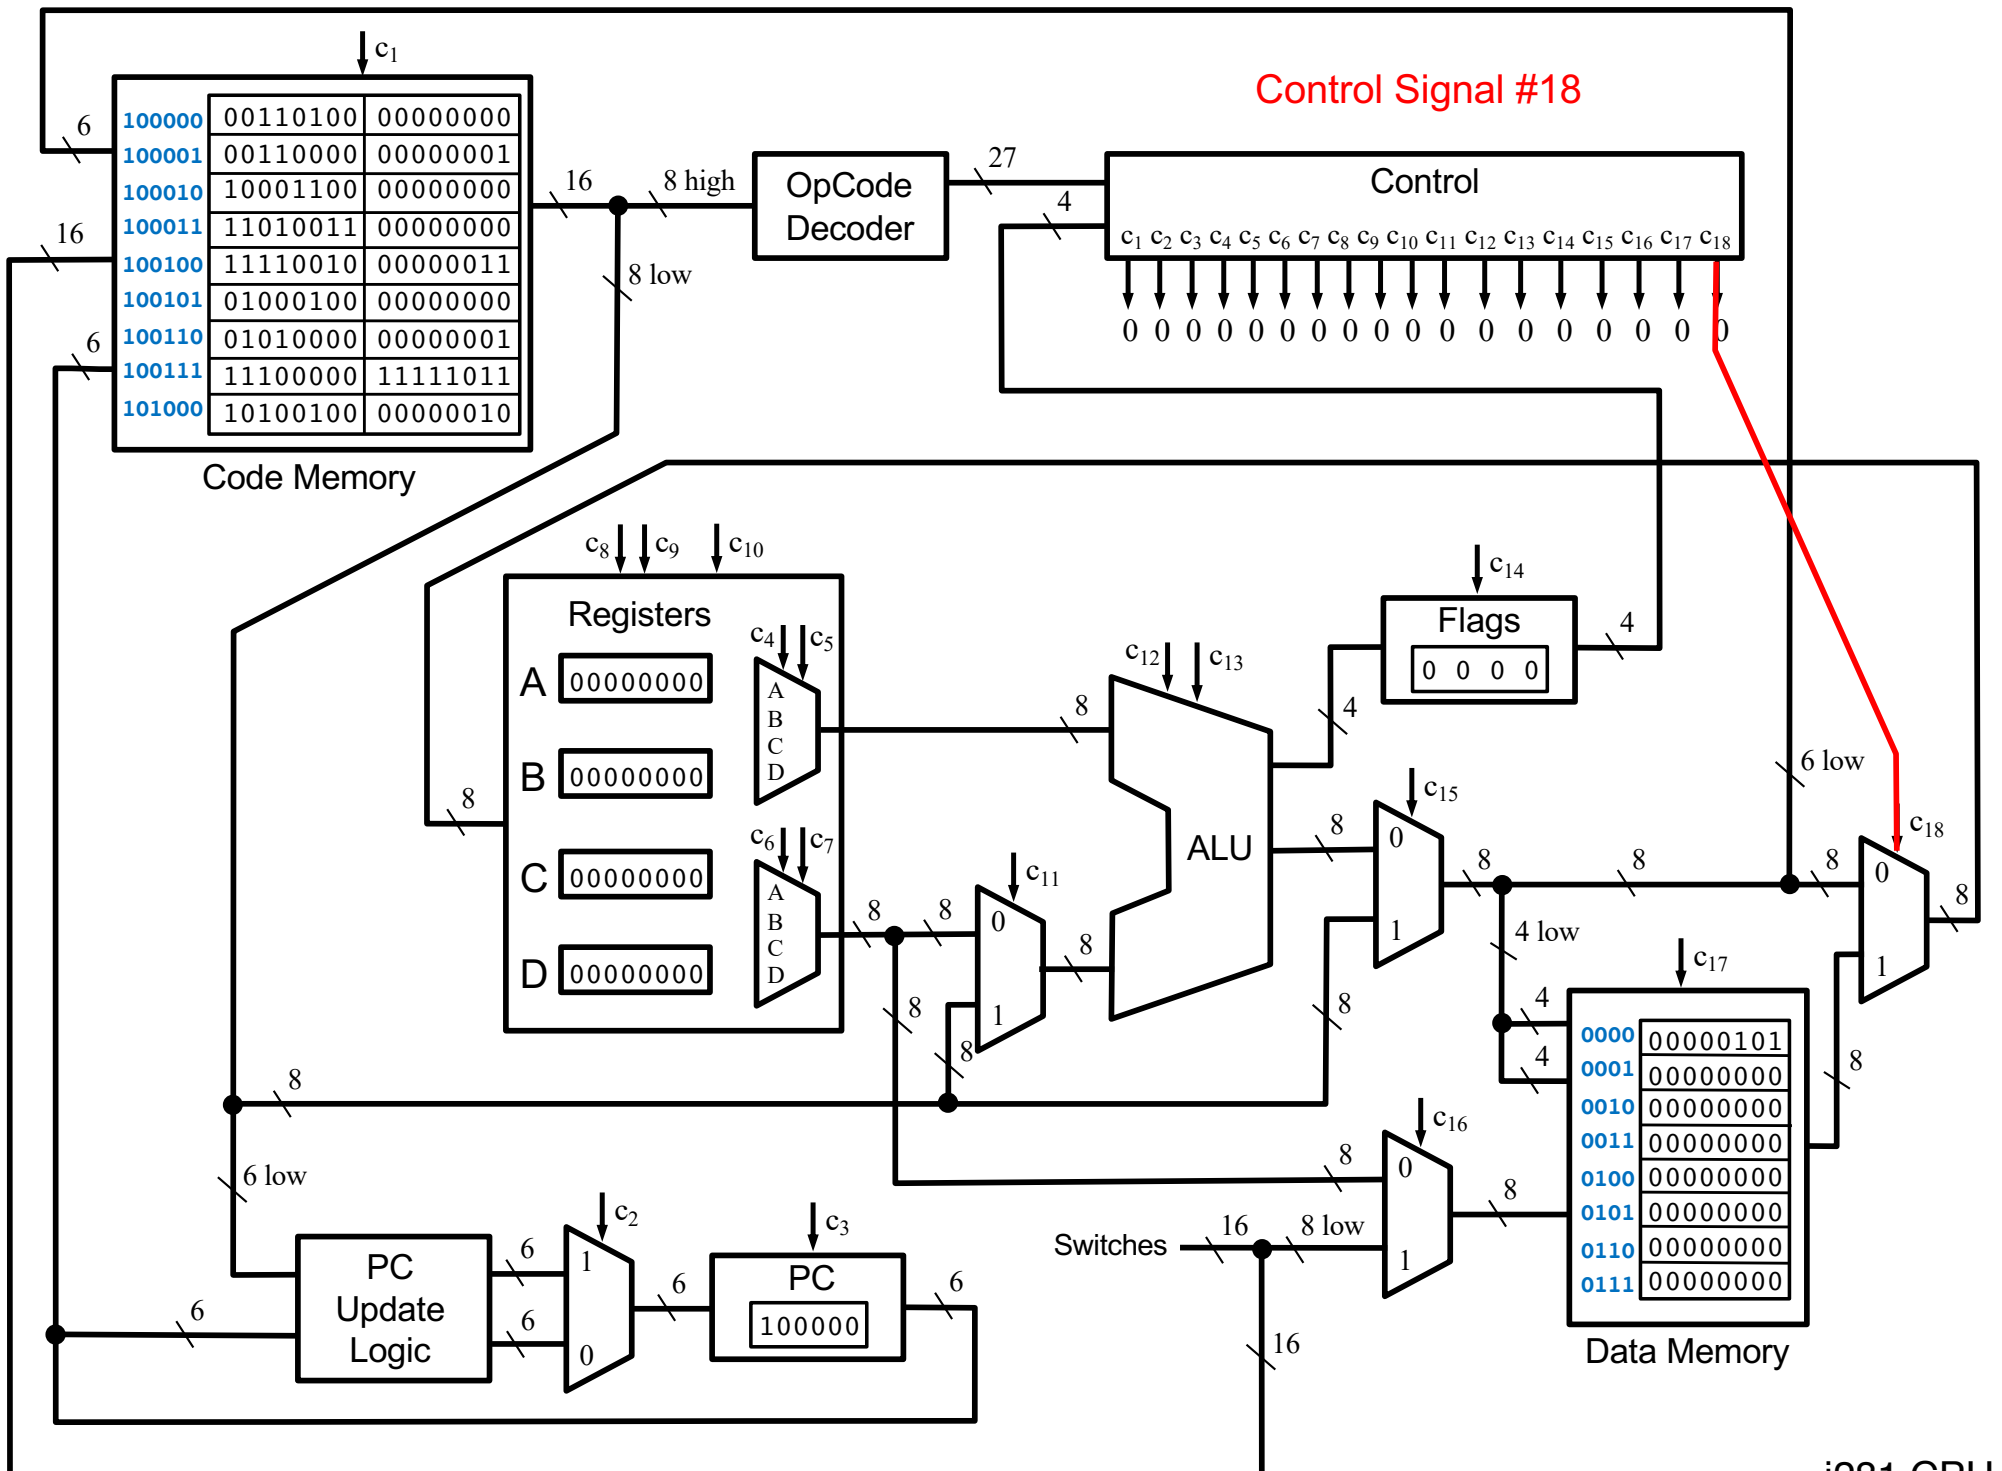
$c_1$

Control Signal #18

| 100000 | 00110100 | 00000000 |
|---|---|---|
| 100001 | 00110000 | 00000001 |
| 100010 | 10001100 | 00000000 |
| 100011 | 11010011 | 00000000 |
| 100100 | 11110010 | 00000011 |
| 100101 | 01000100 | 00000000 |
| 100110 | 01010000 | 00000001 |
| 100111 | 11100000 | 11111011 |
| 101000 | 10100100 | 00000010 |

Code Memory

6 16 6 16 8 high 8 low

OpCode Decoder

27 4

Control

$c_1$ $c_2$ $c_3$ $c_4$ $c_5$ $c_6$ $c_7$ $c_8$ $c_9$ $c_{10}$ $c_{11}$ $c_{12}$ $c_{13}$ $c_{14}$ $c_{15}$ $c_{16}$ $c_{17}$ $c_{18}$

0 0 0 0 0 0 0 0 0 0 0 0 0 0 0 0 0 0

$c_8$ $c_9$ $c_{10}$

Registers

A 00000000

B 00000000

C 00000000

D 00000000

$c_4$ $c_5$ A B C D

$c_6$ $c_7$ A B C D

8 8 8 8 8 8 8

$c_{11}$ 0 1

$c_{12}$ $c_{13}$

ALU

$c_{14}$

Flags

0 0 0 0

4 4

$c_{15}$ 0 1 8 8 8

6 low

$c_{18}$ 0 1 8 8

4 low 4 4

$c_{17}$

| 0000 | 00000101 |
|---|---|
| 0001 | 00000000 |
| 0010 | 00000000 |
| 0011 | 00000000 |
| 0100 | 00000000 |
| 0101 | 00000000 |
| 0110 | 00000000 |
| 0111 | 00000000 |

Data Memory

8 8 8

$c_{16}$ 0 1 8 8

Switches 16 8 low 16

8 6 low

PC Update Logic

6 6 6

$c_2$ 1 0 6

$c_3$

PC

100000

6

i281 CPU